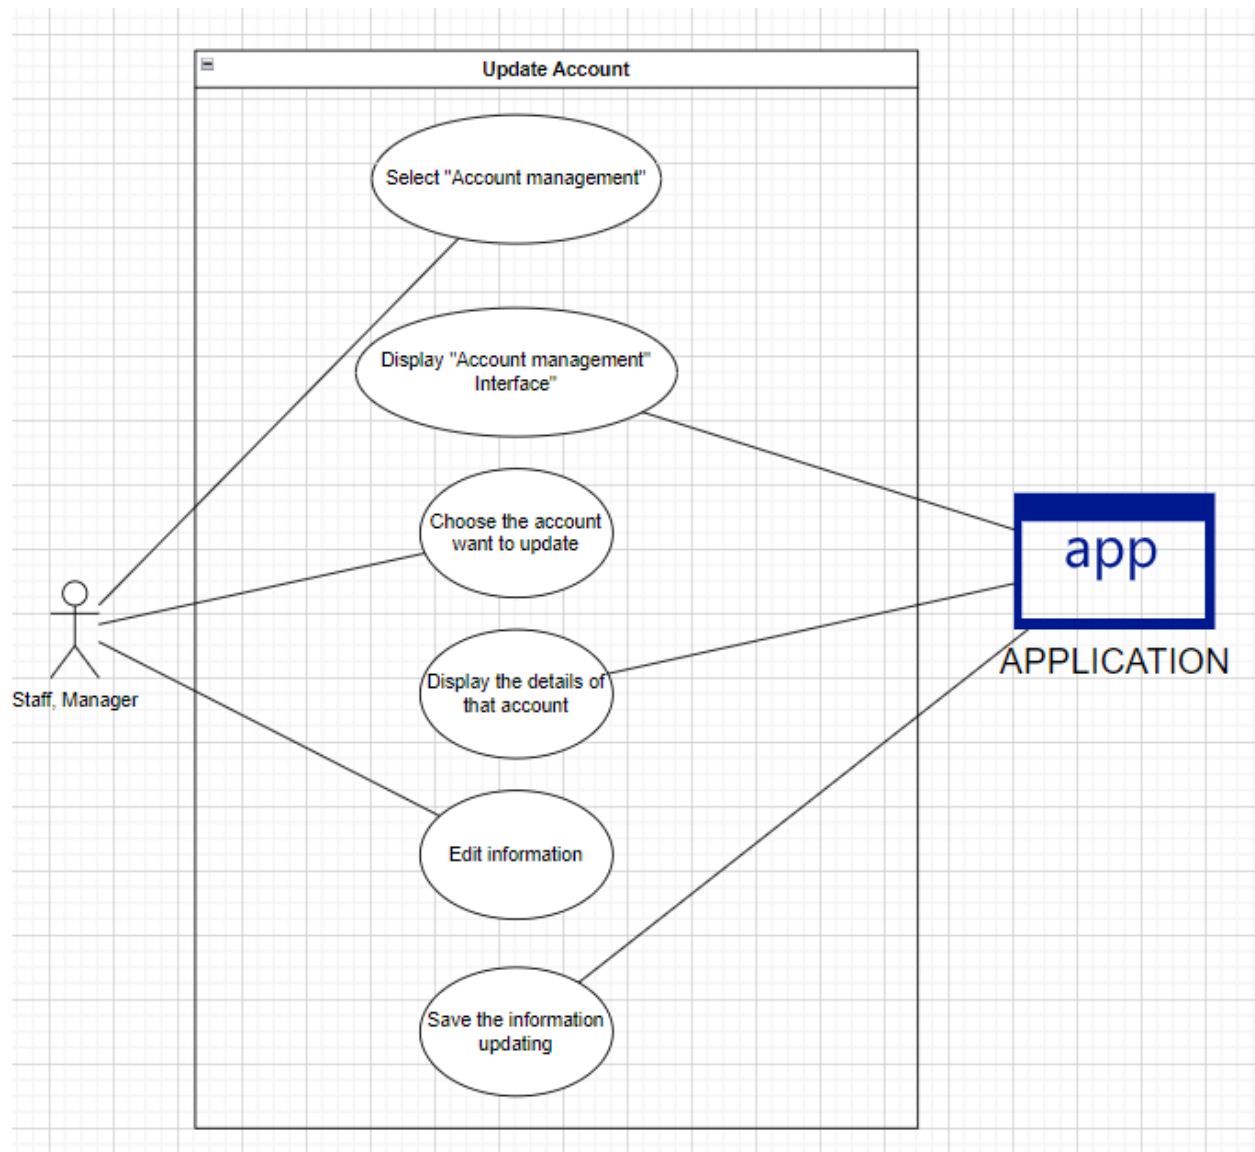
Update Account

Select "Account management"

Display "Account management" Interface"

Choose the account want to update

Display the details of that account

Edit information

Save the information updating

Staff, Manager

app

APPLICATION